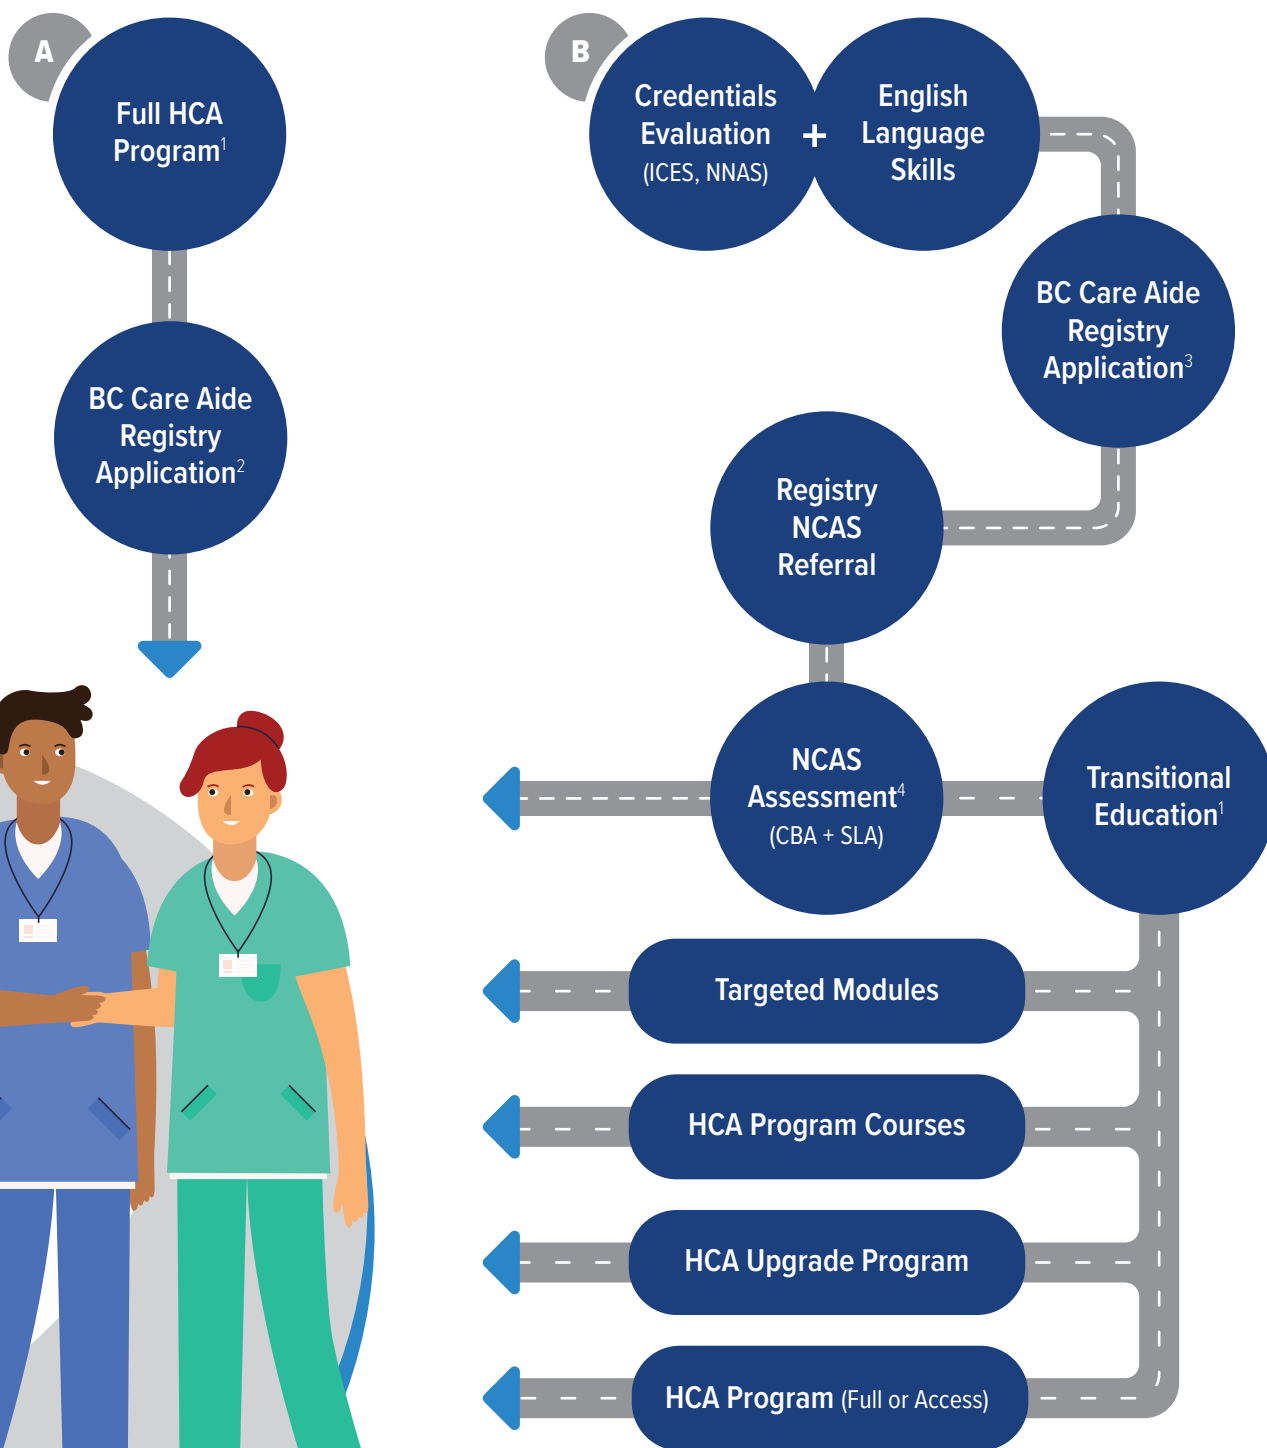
A

Full HCA Program$^1$

BC Care Aide Registry Application$^2$

B

Credentials Evaluation (ICES, NNAS)

+

English Language Skills

BC Care Aide Registry Application$^3$

Registry NCAS Referral

NCAS Assessment$^4$ (CBA + SLA)

Transitional Education$^1$

Targeted Modules

HCA Program Courses

HCA Upgrade Program

HCA Program (Full or Access)